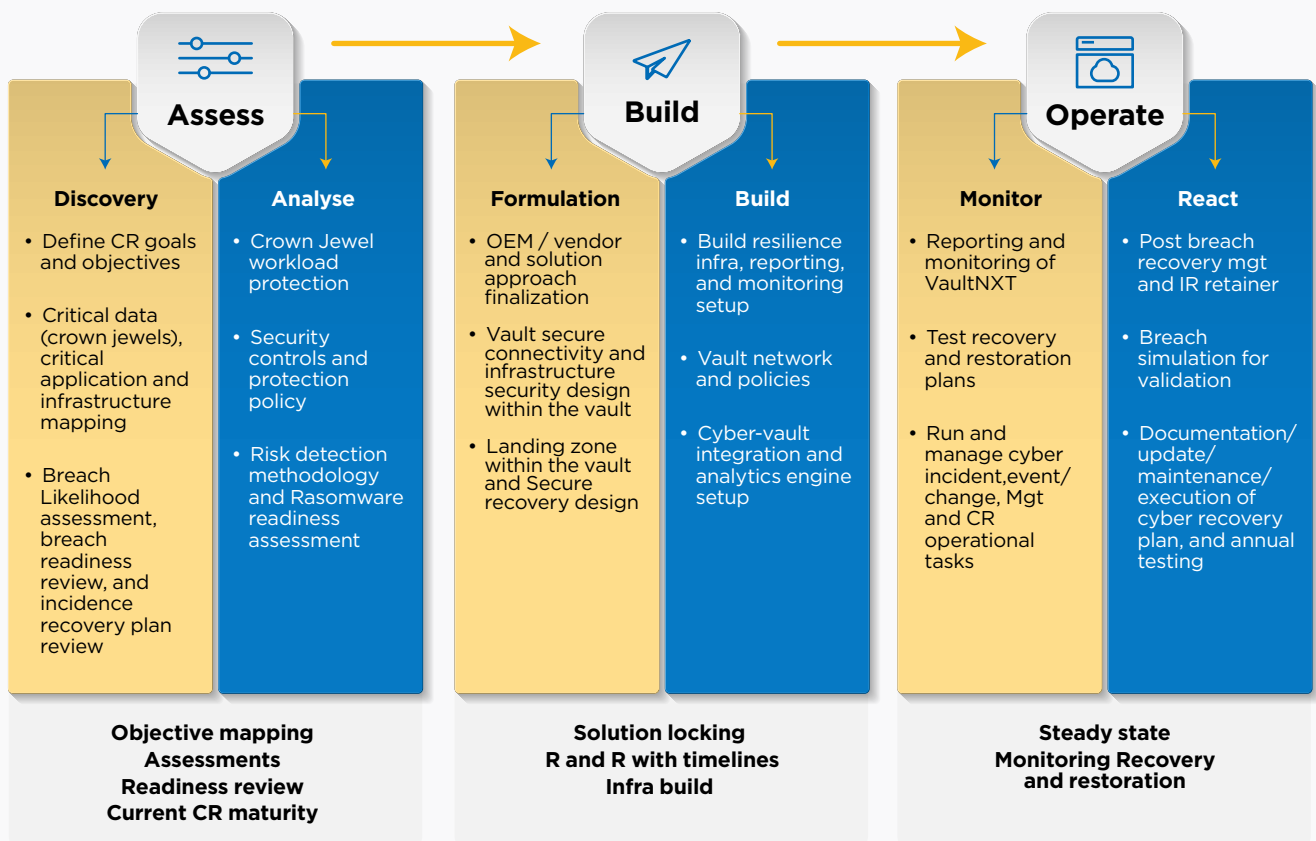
Assess

Discovery

• Define CR goals and objectives

• Critical data (crown jewels), critical application and infrastructure mapping

• Breach Likelihood assessment, breach readiness review, and incidence recovery plan review

Analyse

• Crown Jewel workload protection

• Security controls and protection policy

• Risk detection methodology and Rasomware readiness assessment

Objective mapping
Assessments
Readiness review
Current CR maturity

Build

Formulation

• OEM / vendor and solution approach finalization

• Vault secure connectivity and infrastructure security design within the vault

• Landing zone within the vault and Secure recovery design

Build

• Build resilience infra, reporting, and monitoring setup

• Vault network and policies

• Cyber-vault integration and analytics engine setup

Solution locking
R and R with timelines
Infra build

Operate

Monitor

• Reporting and monitoring of VaultNXT

• Test recovery and restoration plans

• Run and manage cyber incident,event/ change, Mgt and CR operational tasks

React

• Post breach recovery mgt and IR retainer

• Breach simulation for validation

• Documentation/ update/ maintenance/ execution of cyber recovery plan, and annual testing

Steady state
Monitoring Recovery and restoration